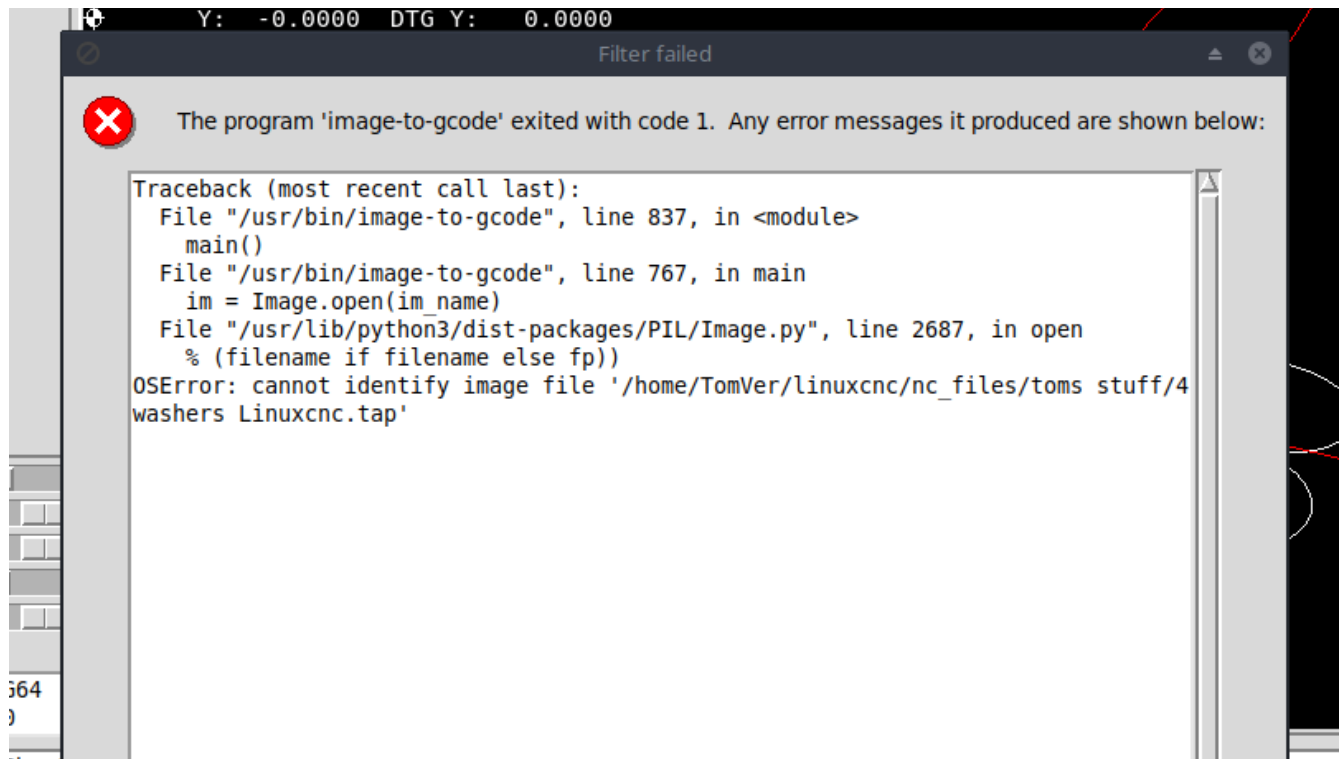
Y: -0.0000 DTG Y: 0.0000

Filter failed

The program 'image-to-gcode' exited with code 1. Any error messages it produced are shown below:

Traceback (most recent call last):
  File "/usr/bin/image-to-gcode", line 837, in <module>
    main()
  File "/usr/bin/image-to-gcode", line 767, in main
    im = Image.open(im_name)
  File "/usr/lib/python3/dist-packages/PIL/Image.py", line 2687, in open
    % (filename if filename else fp))
OSError: cannot identify image file '/home/TomVer/linuxcnc/nc_files/toms stuff/4 washers Linuxcnc.tap'

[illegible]64
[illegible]